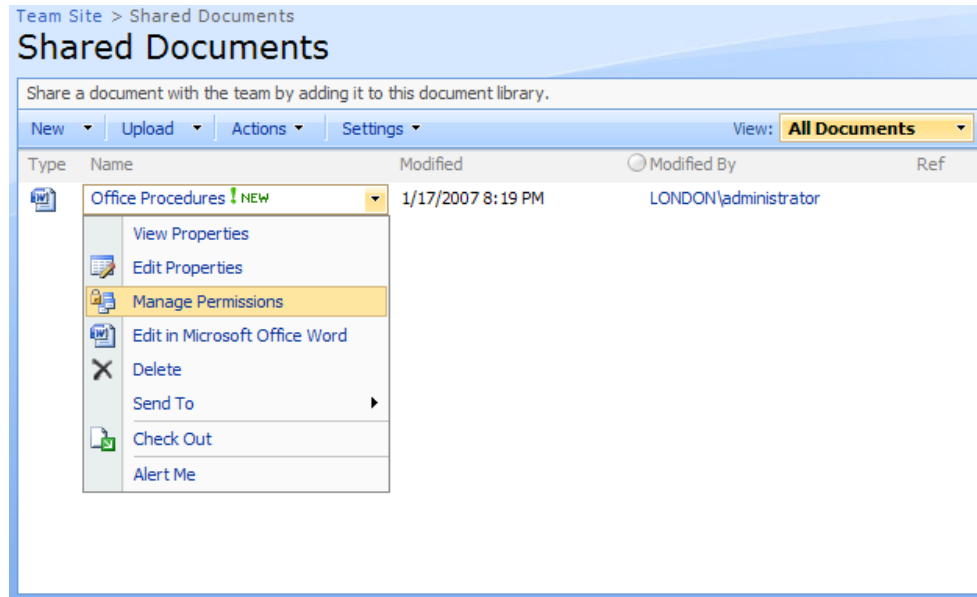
Team Site > Shared Documents

Shared Documents

Share a document with the team by adding it to this document library.

New ▾ | Upload ▾ | Actions ▾ | Settings ▾ | View: All Documents ▾

| Type | Name | Modified | Modified By | Ref |
|---|---|---|---|---|
| | Office Procedures ! NEW | 1/17/2007 8:19 PM | LONDON\administrator | |

View Properties
Edit Properties
Manage Permissions
Edit in Microsoft Office Word
Delete
Send To
Check Out
Alert Me